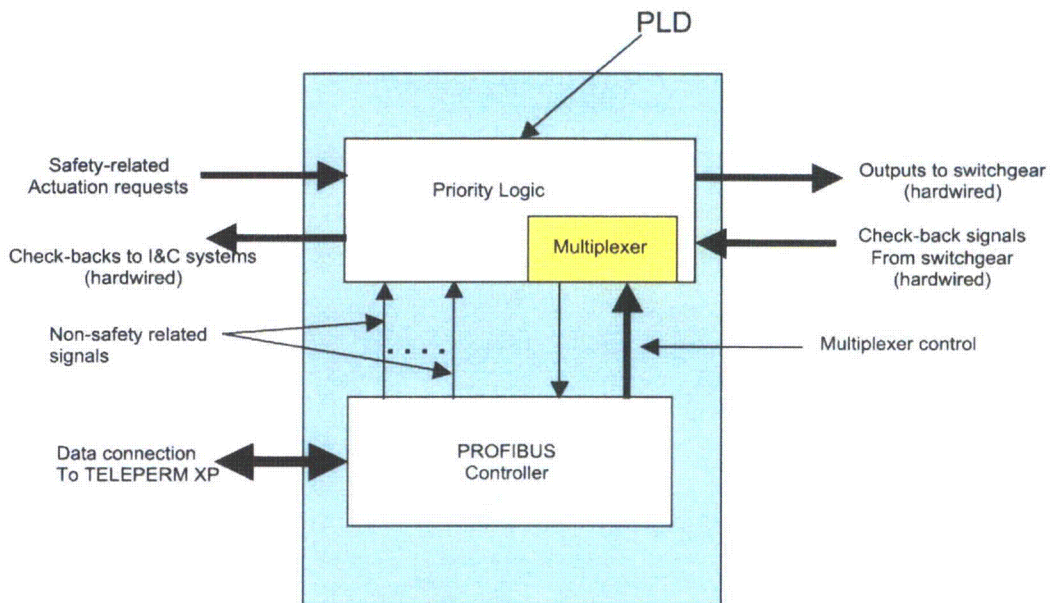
PLD

Safety-related
Actuation requests

Priority Logic

Outputs to switchgear
(hardwired)

Check-backs to I&C systems
(hardwired)

Multiplexer

Check-back signals
From switchgear
(hardwired)

Non-safety related
signals

Multiplexer control

Data connection
To TELEPERM XP

PROFIBUS
Controller